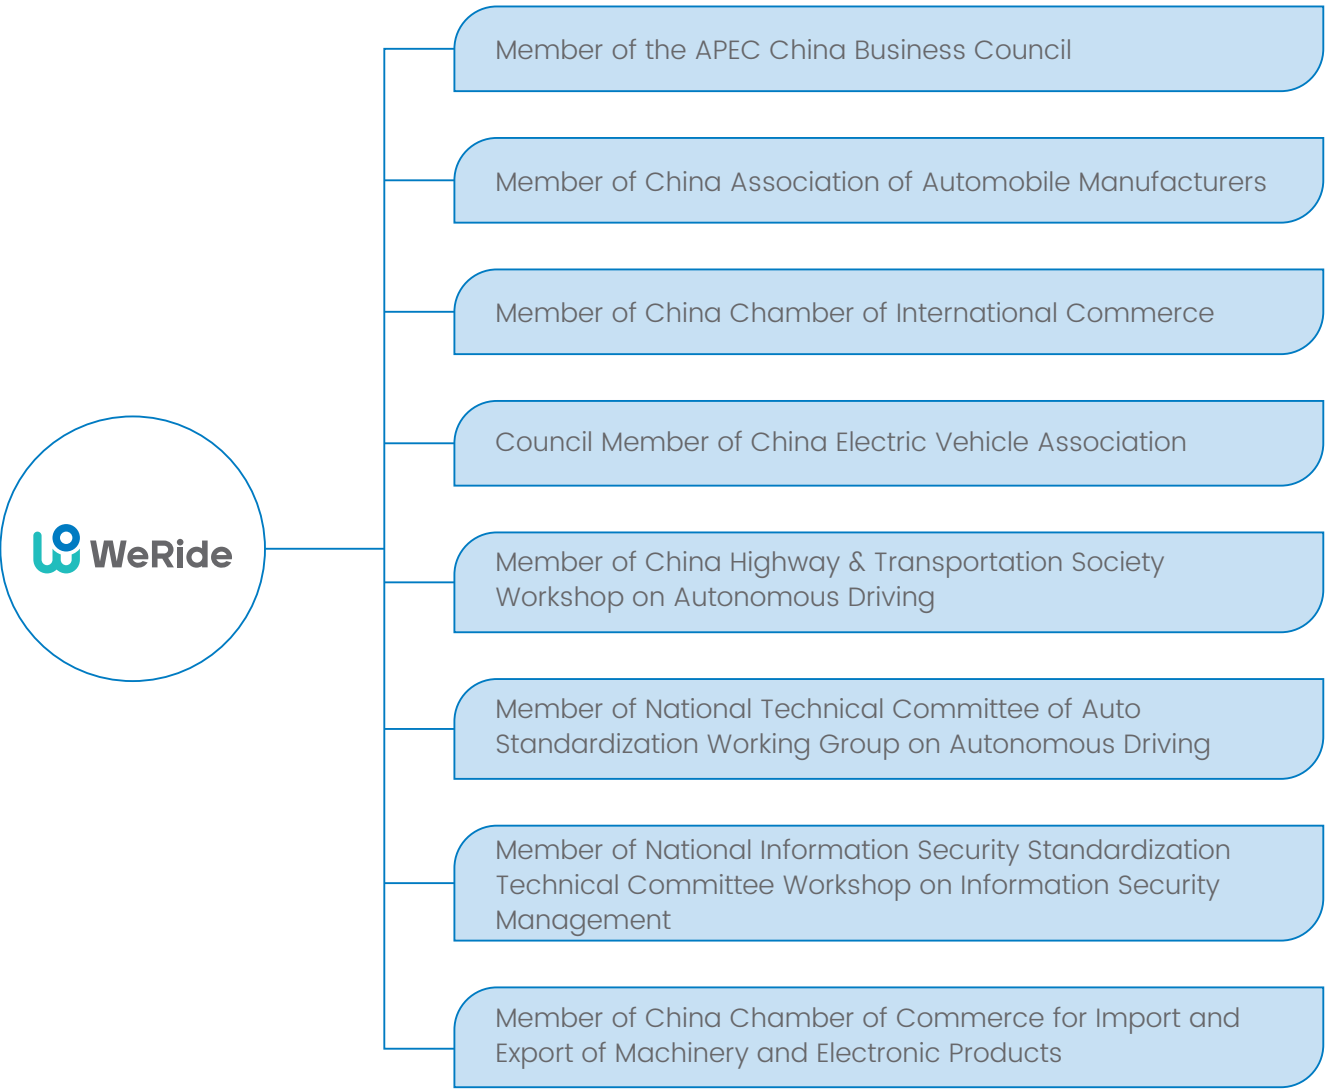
WeRide

Member of the APEC China Business Council

Member of China Association of Automobile Manufacturers

Member of China Chamber of International Commerce

Council Member of China Electric Vehicle Association

Member of China Highway & Transportation Society Workshop on Autonomous Driving

Member of National Technical Committee of Auto Standardization Working Group on Autonomous Driving

Member of National Information Security Standardization Technical Committee Workshop on Information Security Management

Member of China Chamber of Commerce for Import and Export of Machinery and Electronic Products